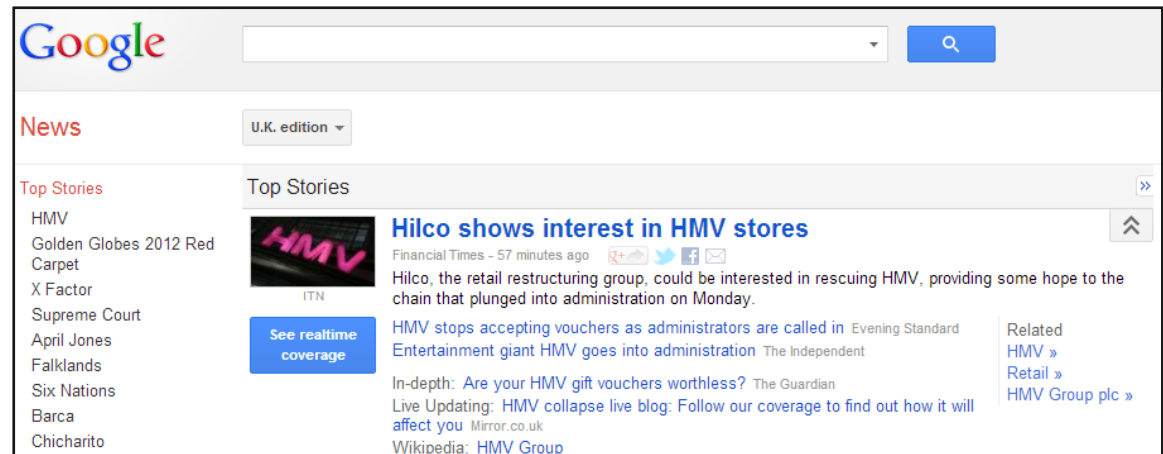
Google

News

U.K. edition

Top Stories

HMV
Golden Globes 2012 Red Carpet
X Factor
Supreme Court
April Jones
Falklands
Six Nations
Barca
Chicharito

Top Stories

HMV

ITN

See realtime coverage

Hilco shows interest in HMV stores

Financial Times - 57 minutes ago

Hilco, the retail restructuring group, could be interested in rescuing HMV, providing some hope to the chain that plunged into administration on Monday.

HMV stops accepting vouchers as administrators are called in Evening Standard
Entertainment giant HMV goes into administration The Independent

In-depth: Are your HMV gift vouchers worthless? The Guardian
Live Updating: HMV collapse live blog: Follow our coverage to find out how it will affect you Mirror.co.uk
Wikipedia: HMV Group

Related
HMV »
Retail »
HMV Group plc »